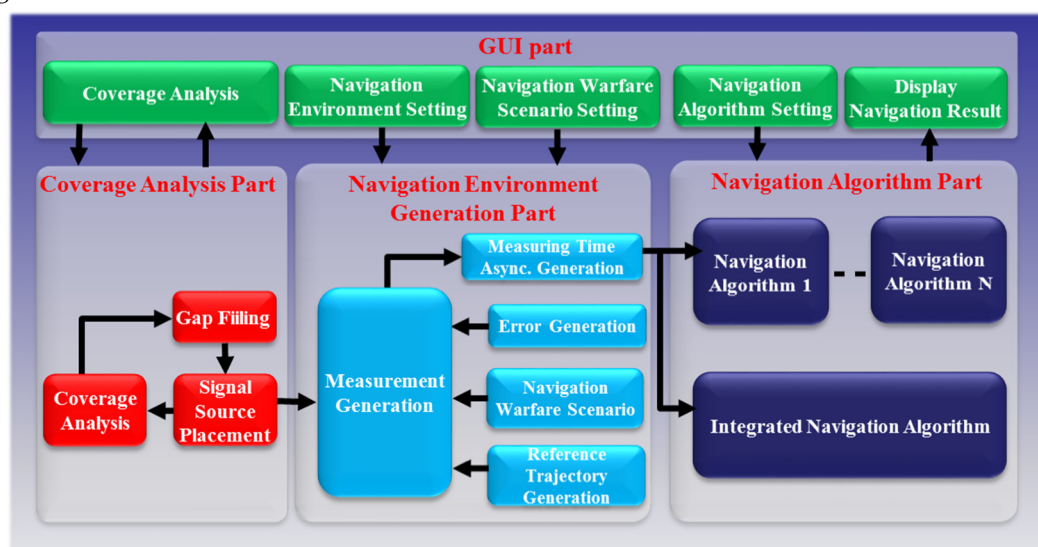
GUI part

Coverage Analysis

Navigation Environment Setting

Navigation Warfare Scenario Setting

Navigation Algorithm Setting

Display Navigation Result

Coverage Analysis Part

Gap Filing

Coverage Analysis

Signal Source Placement

Navigation Environment Generation Part

Measuring Time Async. Generation

Measurement Generation

Error Generation

Navigation Warfare Scenario

Reference Trajectory Generation

Navigation Algorithm Part

Navigation Algorithm 1

Navigation Algorithm N

Integrated Navigation Algorithm